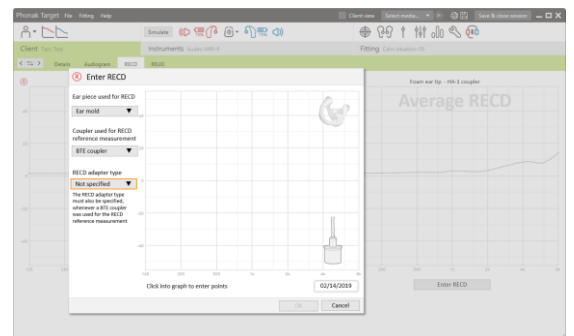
Phonak Target File Fitting Help

Client view Select media... Save & close session

Simulate

Client Test, Test

Instruments Audéo M90-R

Fitting Calm situation 01

Details Audiogram RECD REUG

Enter RECD

Ear piece used for RECD

Ear mold

Coupler used for RECD reference measurement

BTE coupler

RECD adapter type

Not specified

The RECD adaptor type must also be specified, whenever a BTE coupler was used for the RECD reference measurement

Foam ear tip - HA-1 coupler

Average RECD

Click into graph to enter points

02/14/2019

OK Cancel

Enter RECD